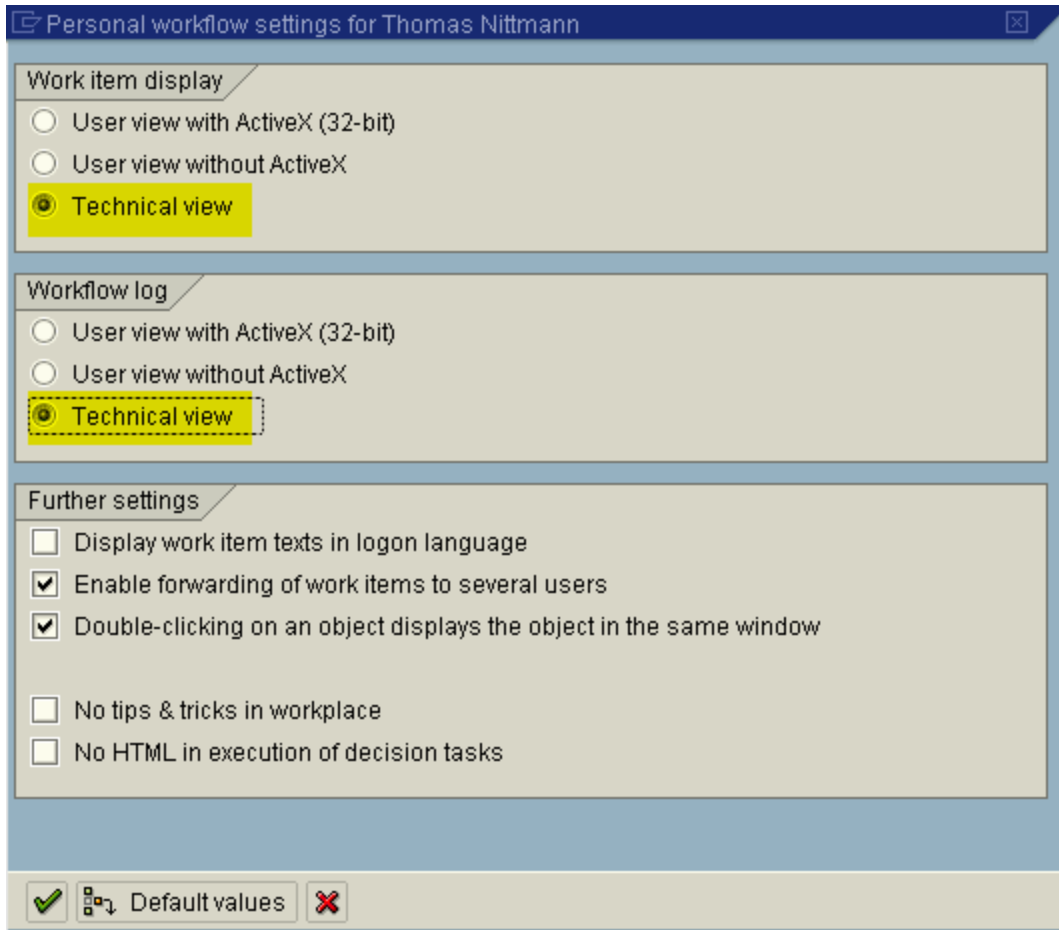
Personal workflow settings for Thomas Nittmann

Work item display

User view with ActiveX (32-bit)

User view without ActiveX

Technical view

Workflow log

User view with ActiveX (32-bit)

User view without ActiveX

Technical view

Further settings

Display work item texts in logon language

Enable forwarding of work items to several users

Double-clicking on an object displays the object in the same window

No tips & tricks in workplace

No HTML in execution of decision tasks

Default values